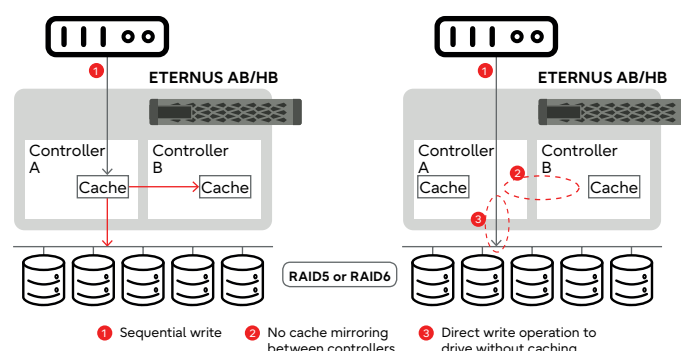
1

ETERNUS AB/HB

Controller A

Cache

Controller B

Cache

1

ETERNUS AB/HB

Controller A

Cache

2

Controller B

Cache

3

RAID5 or RAID6

1 Sequential write

2 No cache mirroring between controllers

3 Direct write operation to drive without caching